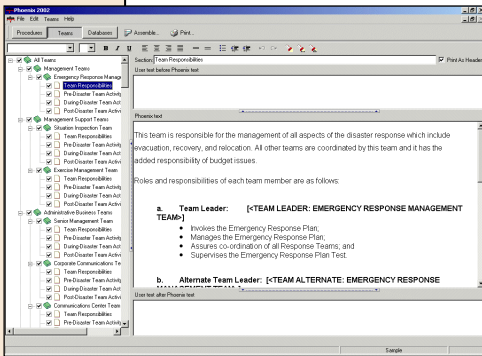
Phoenix 2002
File Edit Teams Help
Procedures Teams Databases Assemble... Print...
B I U

All Teams
Management Teams
Emergency Response Manag
Team Responsibilities
Pre-Disaster Team Activity
During-Disaster Team Acti
Post-Disaster Team Activi
Management Support Teams
Situation Inspection Team
Team Responsibilities
Pre-Disaster Team Activity
During-Disaster Team Acti
Post-Disaster Team Activi
Exercise Management Team
Team Responsibilities
Pre-Disaster Team Activity
During-Disaster Team Acti
Post-Disaster Team Activi
Administrative Business Teams
Senior Management Team
Team Responsibilities
Pre-Disaster Team Activity
During-Disaster Team Acti
Post-Disaster Team Activi
Corporate Communications Te
Team Responsibilities
Pre-Disaster Team Activity
During-Disaster Team Acti
Post-Disaster Team Activi
Communications Center Team
Team Responsibilities
Pre-Disaster Team Activity

Section: Team Responsibilities
Print As Header
User text before Phoenix text

Phoenix text

This team is responsible for the management of all aspects of the disaster response which include evacuation, recovery, and relocation. All other teams are coordinated by this team and it has the added responsibility of budget issues.

Roles and responsibilities of each team member are as follows:

a. Team Leader: [<TEAM LEADER: EMERGENCY RESPONSE MANAGEMENT TEAM>]
• Invokes the Emergency Response Plan;
• Manages the Emergency Response Plan;
• Assures co-ordination of all Response Teams; and
• Supervises the Emergency Response Plan Test.

b. Alternate Team Leader: [<TEAM ALTERNATE: EMERGENCY RESPONSE MANAGEMENT TEAM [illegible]

User text after Phoenix text

Sample